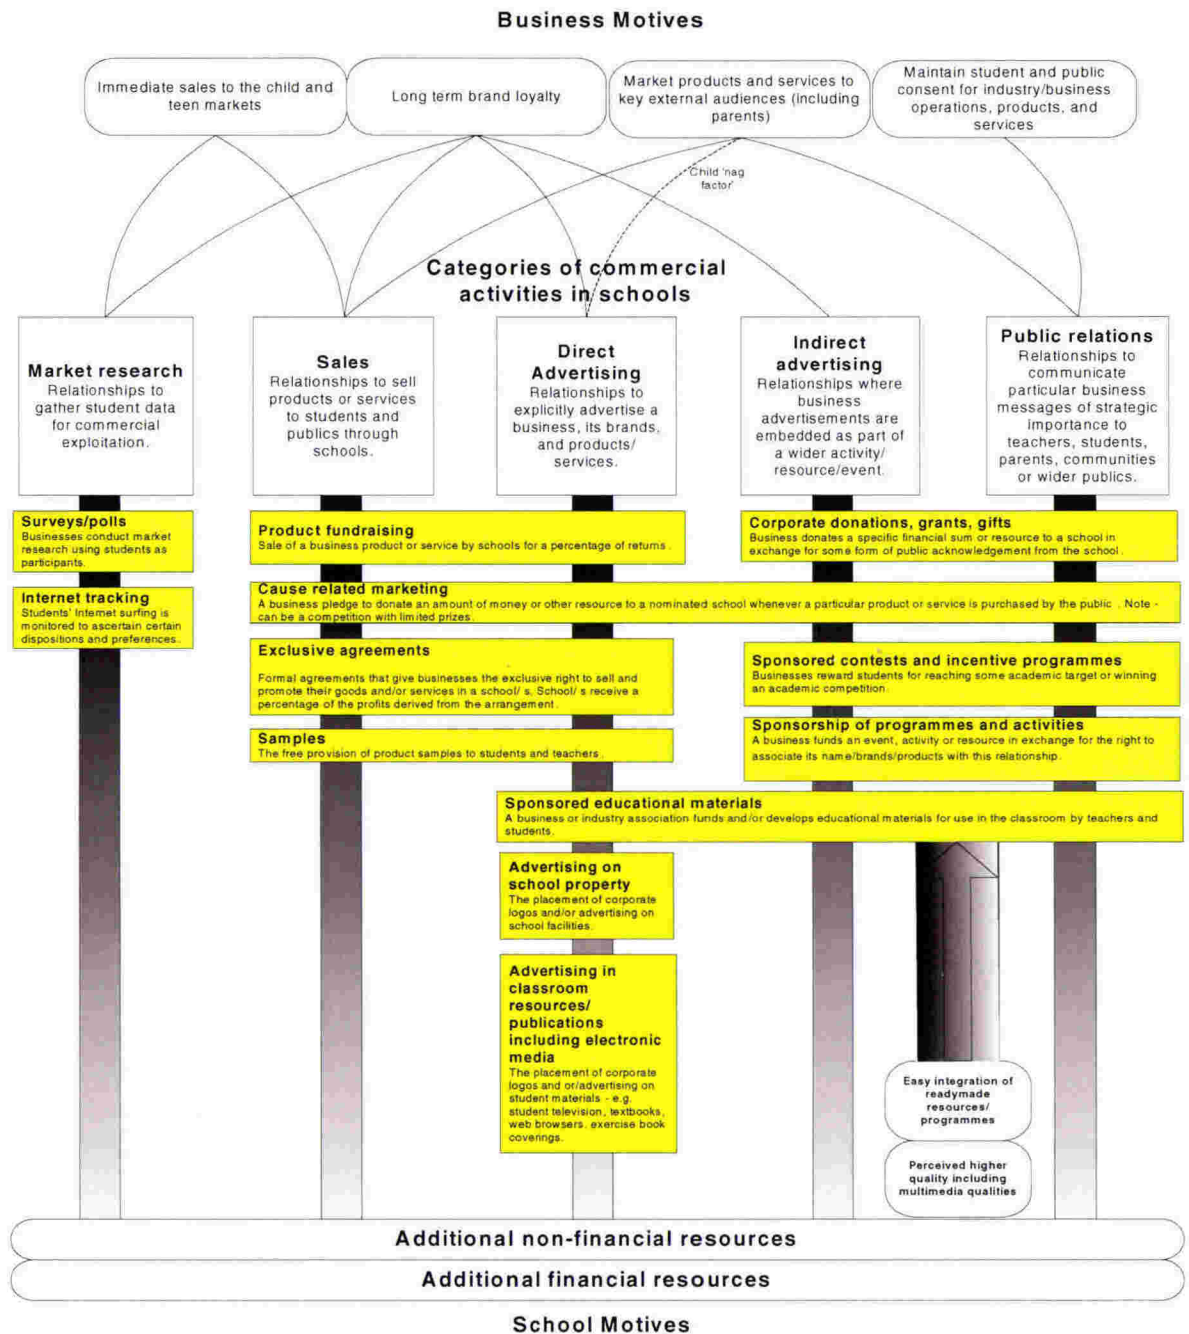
Business Motives

Immediate sales to the child and teen markets

Long term brand loyalty

Market products and services to key external audiences (including parents)

Maintain student and public consent for industry/business operations, products, and services

Child 'nag factor'

Categories of commercial activities in schools

Market research
Relationships to gather student data for commercial exploitation.

Sales
Relationships to sell products or services to students and publics through schools.

Direct Advertising
Relationships to explicitly advertise a business, its brands, and products/ services.

Indirect advertising
Relationships where business advertisements are embedded as part of a wider activity/ resource/event.

Public relations
Relationships to communicate particular business messages of strategic importance to teachers, students, parents, communities or wider publics.

Surveys/polls
Businesses conduct market research using students as participants.

Internet tracking
Students' Internet surfing is monitored to ascertain certain dispositions and preferences.

Product fundraising
Sale of a business product or service by schools for a percentage of returns.

Corporate donations, grants, gifts
Business donates a specific financial sum or resource to a school in exchange for some form of public acknowledgement from the school.

Cause related marketing
A business pledge to donate an amount of money or other resource to a nominated school whenever a particular product or service is purchased by the public. Note - can be a competition with limited prizes.

Exclusive agreements
Formal agreements that give businesses the exclusive right to sell and promote their goods and/or services in a school/ s. School/ s receive a percentage of the profits derived from the arrangement.

Sponsored contests and incentive programmes
Businesses reward students for reaching some academic target or winning an academic competition.

Samples
The free provision of product samples to students and teachers.

Sponsorship of programmes and activities
A business funds an event, activity or resource in exchange for the right to associate its name/brands/products with this relationship.

Sponsored educational materials
A business or industry association funds and/or develops educational materials for use in the classroom by teachers and students.

Advertising on school property
The placement of corporate logos and/or advertising on school facilities.

Advertising in classroom resources/ publications including electronic media
The placement of corporate logos and or/advertising on student materials - e.g. student television, textbooks, web browsers, exercise book coverings.

Easy integration of readymade resources/ programmes

Perceived higher quality including multimedia qualities

Additional non-financial resources

Additional financial resources

School Motives